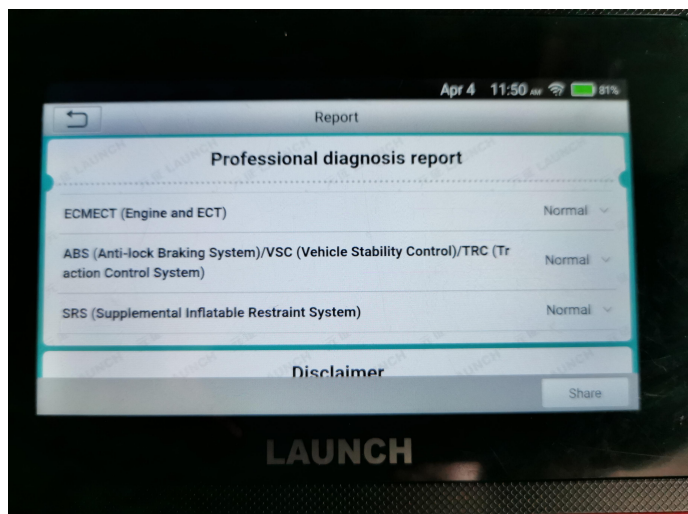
Apr 4 11:50 81%

Report

Professional diagnosis report

ECMECT (Engine and ECT) Normal

ABS (Anti-lock Braking System)/VSC (Vehicle Stability Control)/TRC (Traction Control System) Normal

SRS (Supplemental Inflatable Restraint System) Normal

Disclaimer

Share

LAUNCH